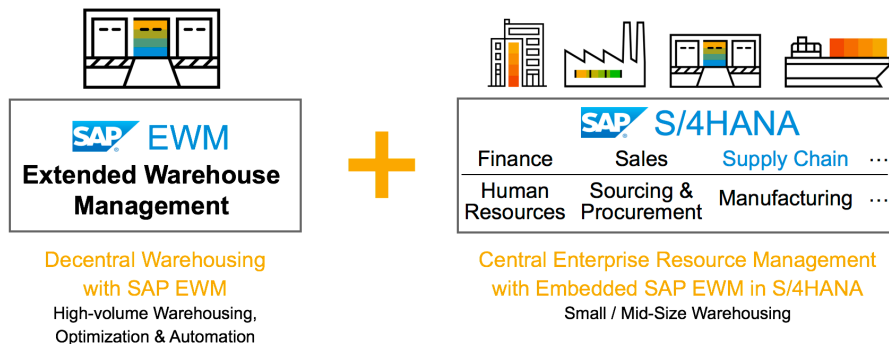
SAP EWM
Extended Warehouse Management

Decentral Warehousing with SAP EWM
High-volume Warehousing, Optimization & Automation

SAP S/4HANA

| Finance | Sales | Supply Chain | ... |
|---|---|---|---|
| Human Resources | Sourcing & Procurement | Manufacturing | ... |

Central Enterprise Resource Management with Embedded SAP EWM in S/4HANA
Small / Mid-Size Warehousing